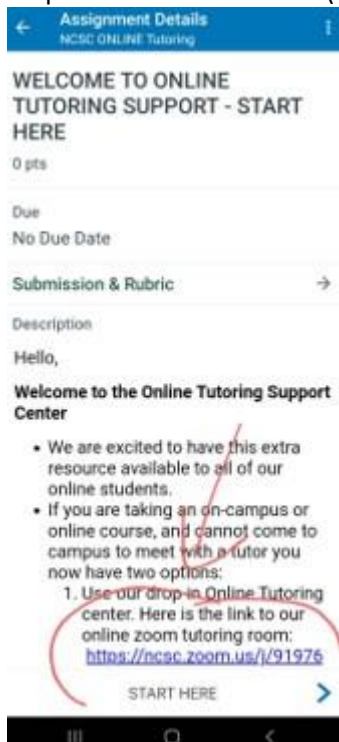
Assignment Details
NCSC ONLINE Tutoring

WELCOME TO ONLINE TUTORING SUPPORT - START HERE

0 pts

Due
No Due Date

Submission & Rubric

Description

Hello,

**Welcome to the Online Tutoring Support Center**

- We are excited to have this extra resource available to all of our online students.
- If you are taking an on-campus or online course, and cannot come to campus to meet with a tutor you now have two options:
  1. Use our drop-in Online Tutoring center. Here is the link to our online zoom tutoring room: https://ncsc.zoom.us/j/91976

START HERE